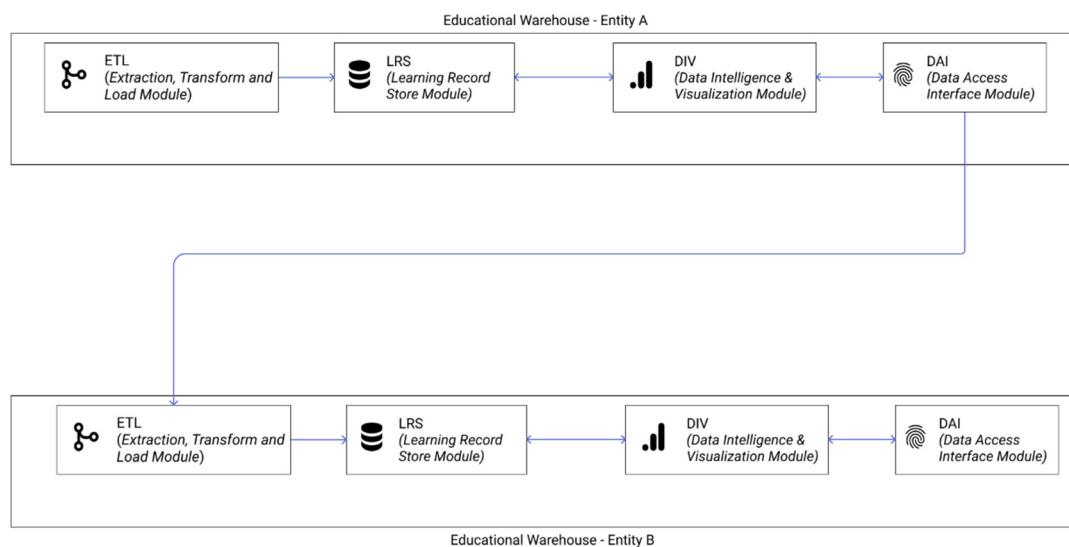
Educational Warehouse - Entity A

ETL
(Extraction, Transform and Load Module)

LRS
(Learning Record Store Module)

DIV
(Data Intelligence & Visualization Module)

DAI
(Data Access Interface Module)

ETL
(Extraction, Transform and Load Module)

LRS
(Learning Record Store Module)

DIV
(Data Intelligence & Visualization Module)

DAI
(Data Access Interface Module)

Educational Warehouse - Entity B